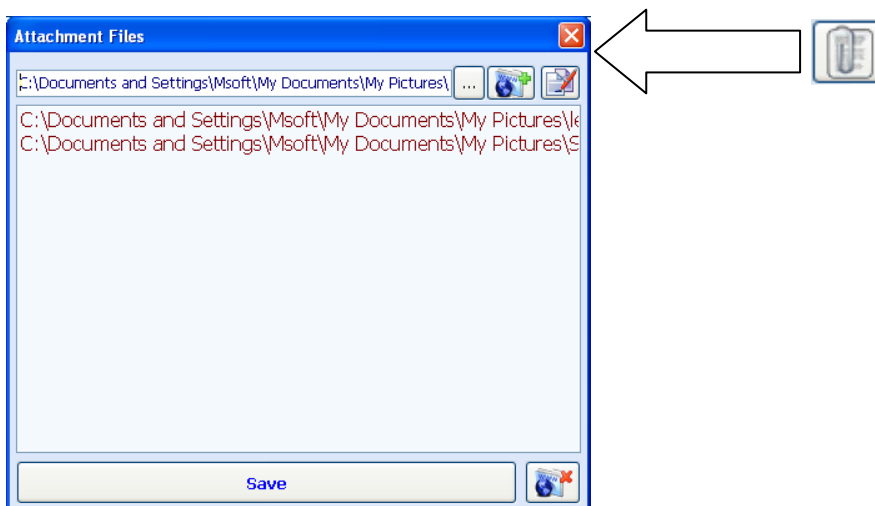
Attachment Files

:\Documents and Settings\Msoft\My Documents\My Pictures\

...

C:\Documents and Settings\Msoft\My Documents\My Pictures\l
C:\Documents and Settings\Msoft\My Documents\My Pictures\S

Save